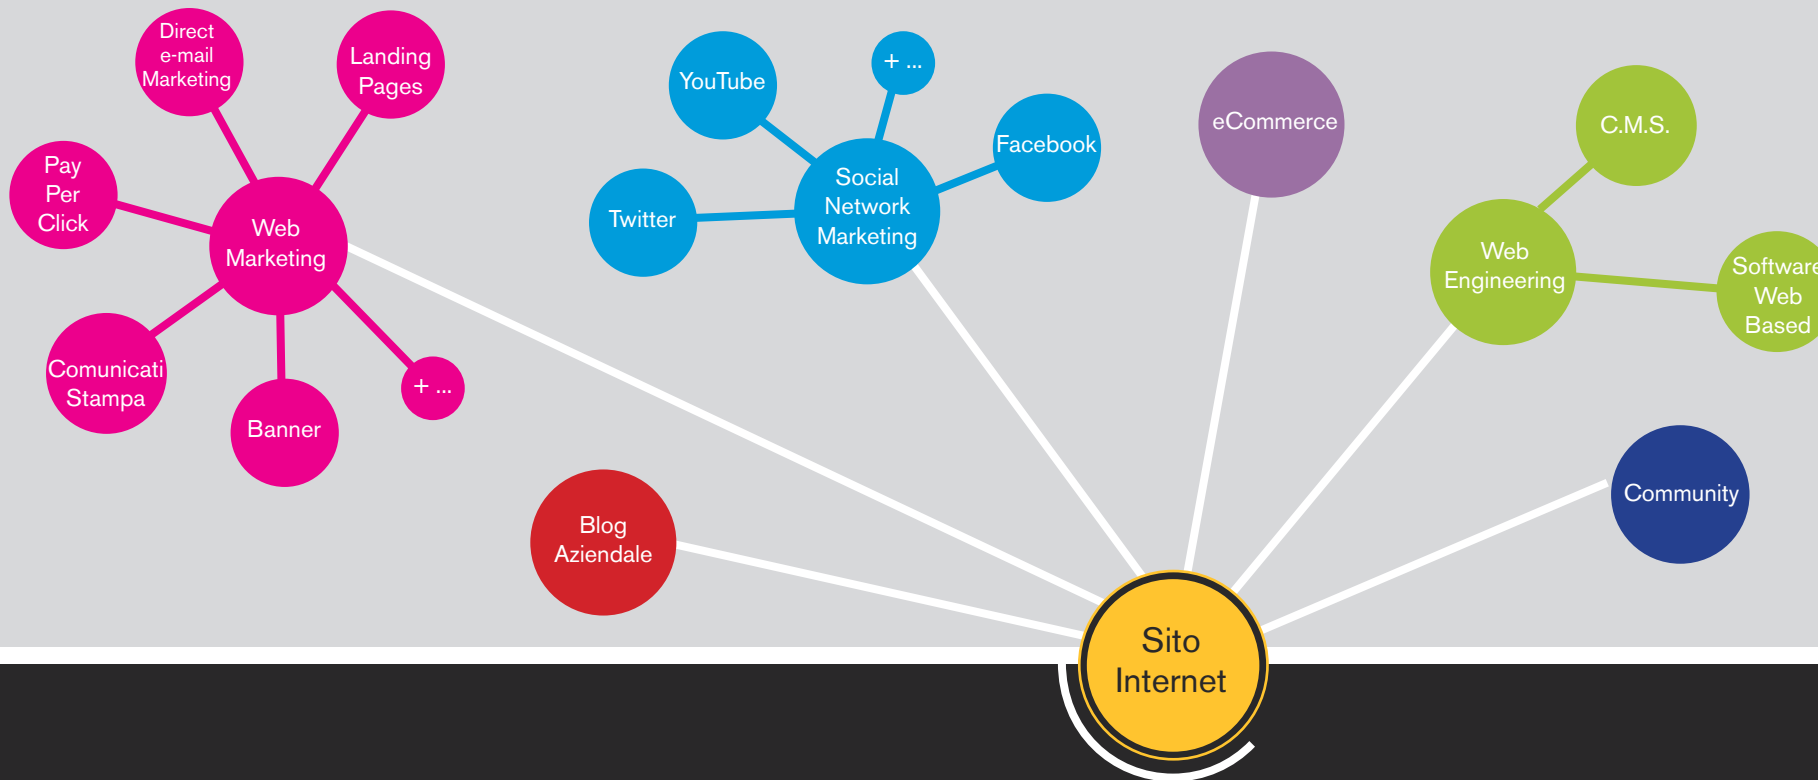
Direct e-mail Marketing

Landing Pages

Pay Per Click

Web Marketing

Comunicati Stampa

Banner

+ ...

YouTube

+ ...

Facebook

Twitter

Social Network Marketing

eCommerce

C.M.S.

Web Engineering

Software Web Based

Blog Aziendale

Community

Sito Internet